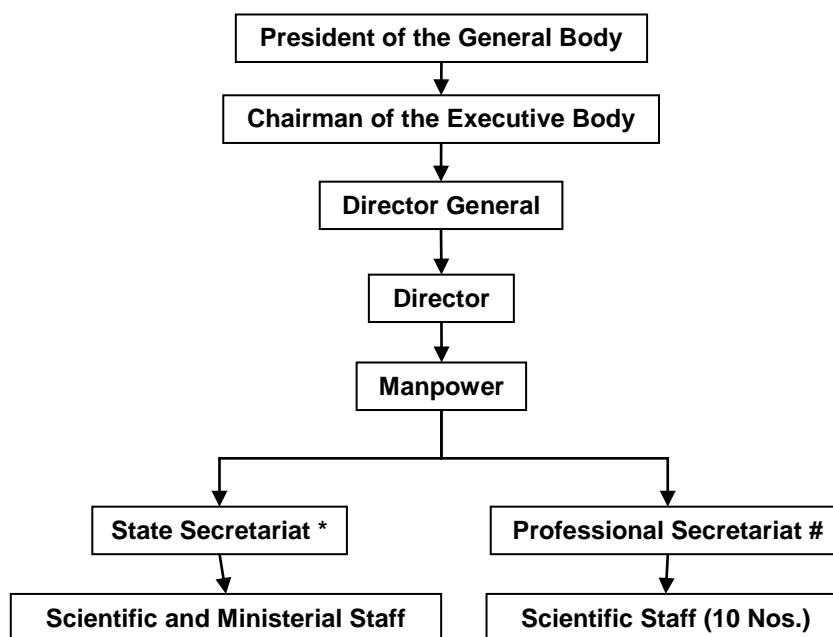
President of the General Body

Chairman of the Executive Body

Director General

Director

Manpower

State Secretariat *

Professional Secretariat #

Scientific and Ministerial Staff

Scientific Staff (10 Nos.)